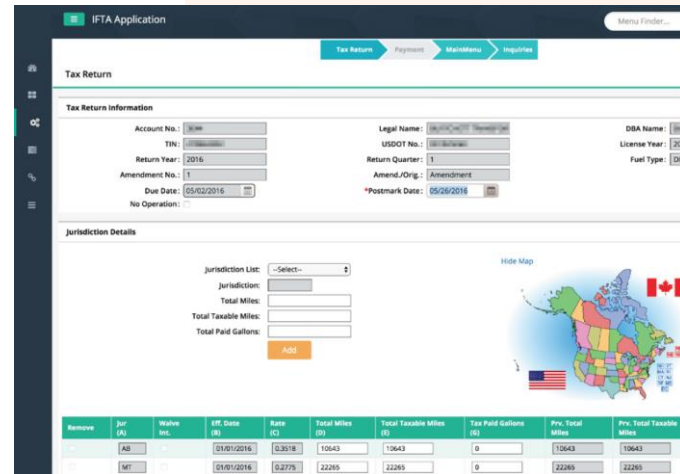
IFTA Application

Menu Finder...

Tax Return | Payment | MainMenu | Inquiries

Tax Return

Tax Return Information

Account No.: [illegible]
TIN: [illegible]
Return Year: 2016
Amendment No.: 1
Due Date: 05/02/2016
No Operation:

Legal Name: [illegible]
USDOT No.: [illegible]
Return Quarter: 1
Amend./Orig.: Amendment
*Postmark Date: 05/26/2016

DBA Name: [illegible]
License Year: 20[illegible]
Fuel Type: D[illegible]

Jurisdiction Details

Jurisdiction List: --Select--
Jurisdiction:
Total Miles:
Total Taxable Miles:
Total Paid Gallons:
Add

Hide Map

| Remove | Jur (A) | Waive Int. | Eff. Date (B) | Rate (C) | Total Miles (D) | Total Taxable Miles (E) | Tax Paid Gallons (G) | Prv. Total Miles | Prv. Total Taxable Miles |
|---|---|---|---|---|---|---|---|---|---|
| | AB | | 01/01/2016 | 0.3518 | 10643 | 10643 | 0 | 10643 | 10643 |
| | MT | | 01/01/2016 | 0.2775 | 22265 | 22265 | 0 | 22265 | 22265 |